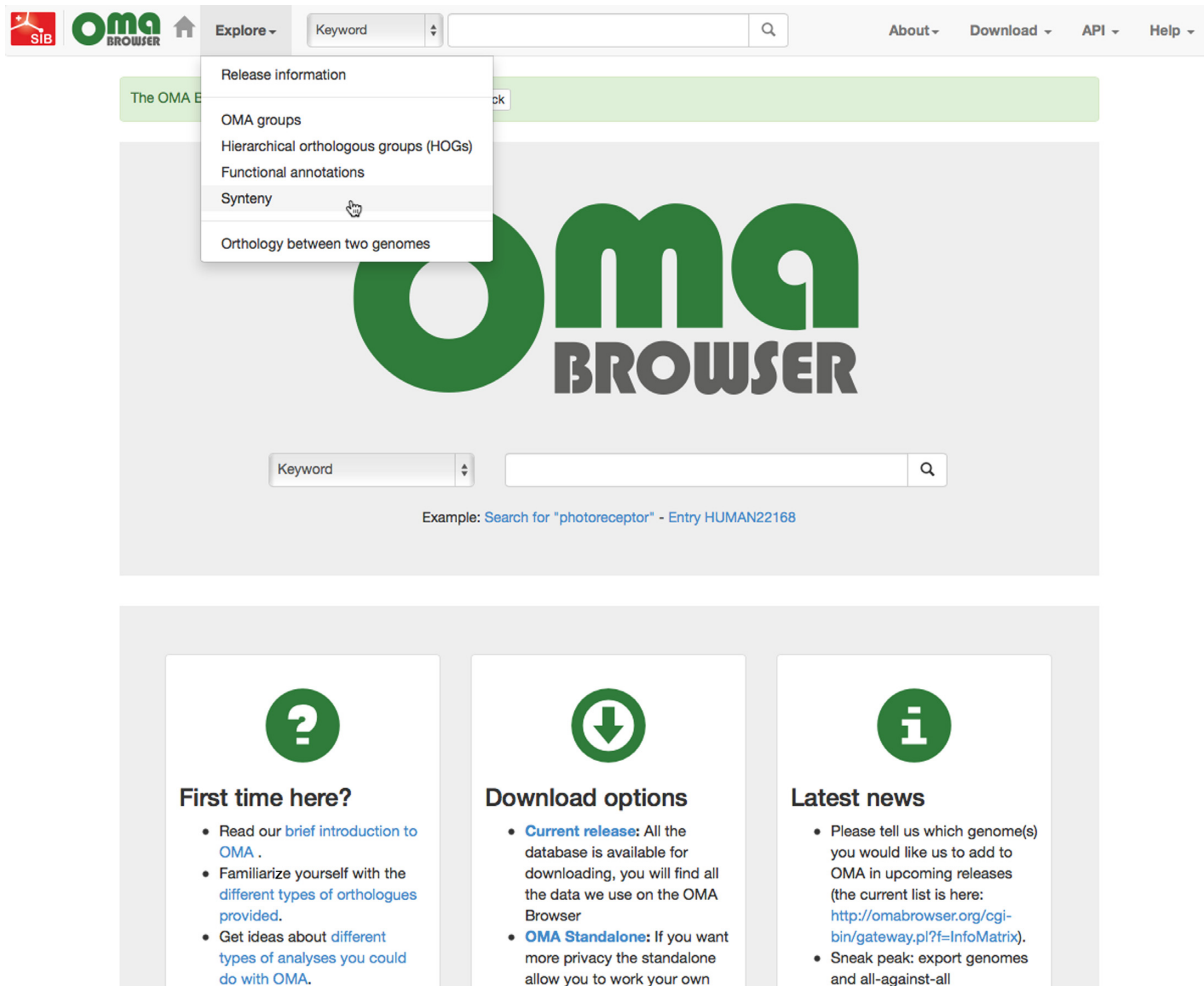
SIB OMA BROWSER Explore Keyword About Download API Help

Release information

OMA groups
Hierarchical orthologous groups (HOGs)
Functional annotations
Synteny

Orthology between two genomes

The OMA B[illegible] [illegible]ck

OMA BROWSER

Keyword

Example: Search for "photoreceptor" - Entry HUMAN22168

First time here?

- Read our brief introduction to OMA .
- Familiarize yourself with the different types of orthologues provided.
- Get ideas about different types of analyses you could do with OMA.

Download options

- Current release: All the database is available for downloading, you will find all the data we use on the OMA Browser
- OMA Standalone: If you want more privacy the standalone allow you to work your own

Latest news

- Please tell us which genome(s) you would like us to add to OMA in upcoming releases (the current list is here: http://omabrowser.org/cgi-bin/gateway.pl?f=InfoMatrix).
- Sneak peak: export genomes and all-against-all